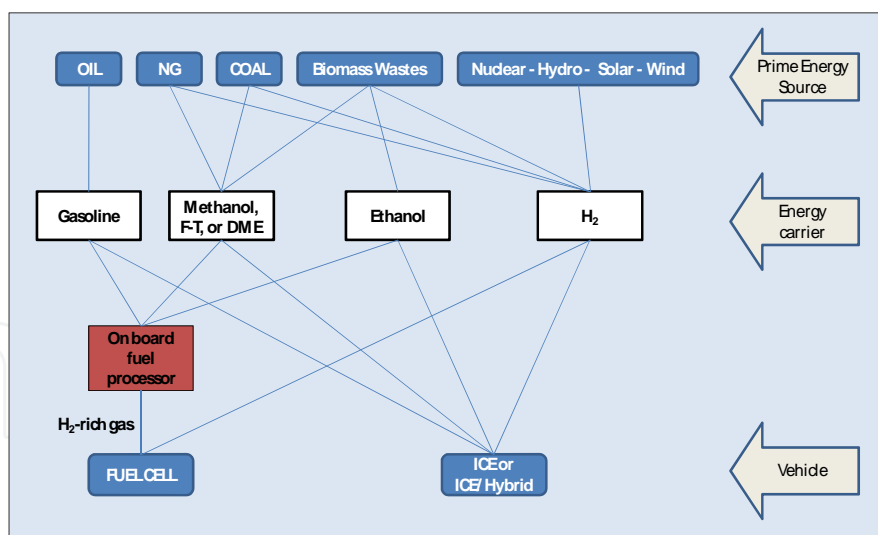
OIL
NG
COAL
Biomass Wastes
Nuclear - Hydro - Solar - Wind
Prime Energy Source

Gasoline
Methanol, F-T, or DME
Ethanol
$H_2$
Energy carrier

On board fuel processor

$H_2$-rich gas

FUEL CELL
ICE or ICE/Hybrid
Vehicle